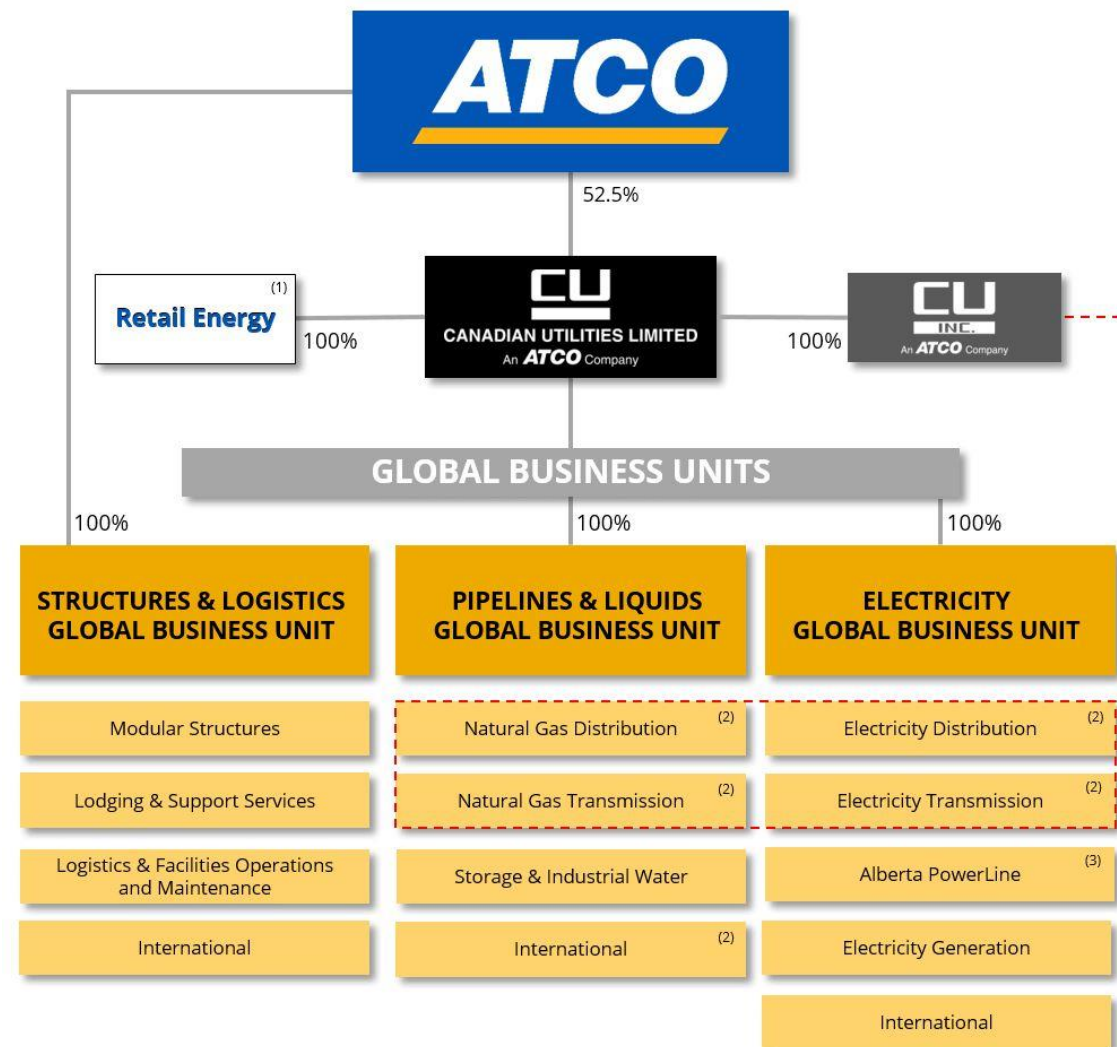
ATCO

52.5%

Retail Energy (1)

100%

CU
CANADIAN UTILITIES LIMITED
An ATCO Company

100%

CU
INC.
An ATCO Company

GLOBAL BUSINESS UNITS

100%

100%

100%

STRUCTURES & LOGISTICS GLOBAL BUSINESS UNIT

Modular Structures

Lodging & Support Services

Logistics & Facilities Operations and Maintenance

International

PIPELINES & LIQUIDS GLOBAL BUSINESS UNIT

Natural Gas Distribution (2)

Natural Gas Transmission (2)

Storage & Industrial Water

International (2)

ELECTRICITY GLOBAL BUSINESS UNIT

Electricity Distribution (2)

Electricity Transmission (2)

Alberta PowerLine (3)

Electricity Generation

International